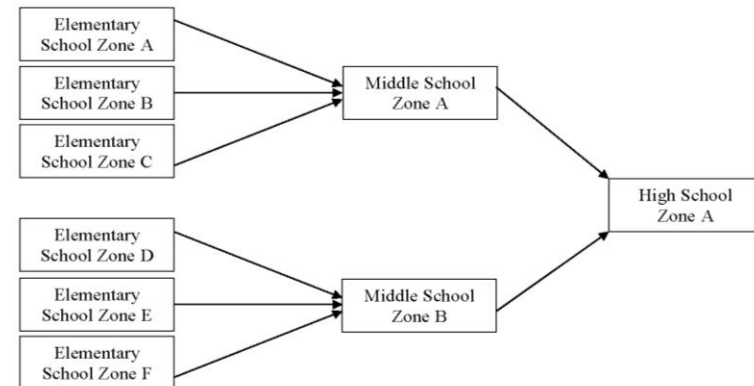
Elementary School Zone A

Elementary School Zone B

Elementary School Zone C

Middle School Zone A

High School Zone A

Elementary School Zone D

Elementary School Zone E

Elementary School Zone F

Middle School Zone B